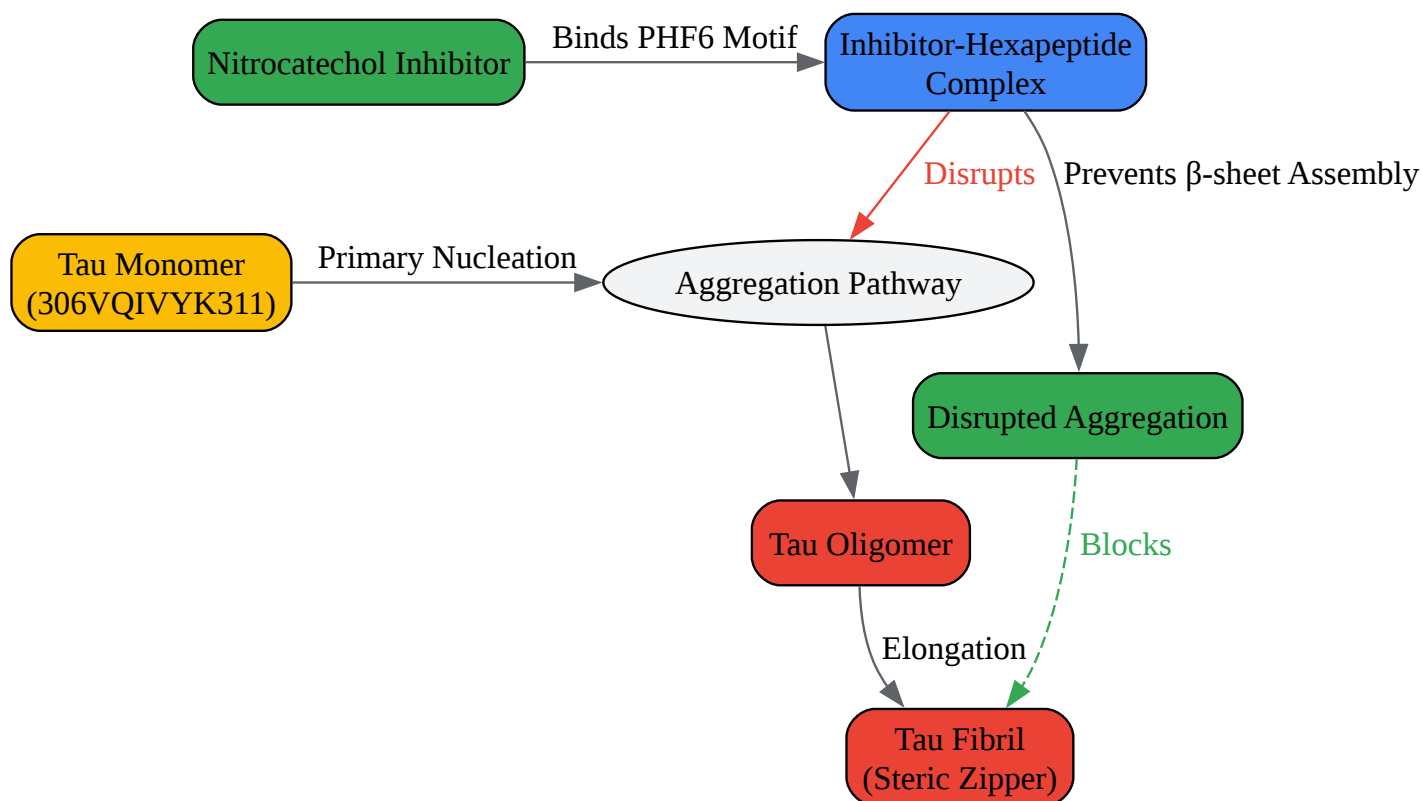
Nitrocatechol Inhibitor

Binds PHF6 Motif

Inhibitor-Hexapeptide Complex

Disrupts

Prevents β-sheet Assembly

Tau Monomer (306VQIVYK311)

Primary Nucleation

Aggregation Pathway

Disrupted Aggregation

Tau Oligomer

Blocks

Elongation

Tau Fibril (Steric Zipper)